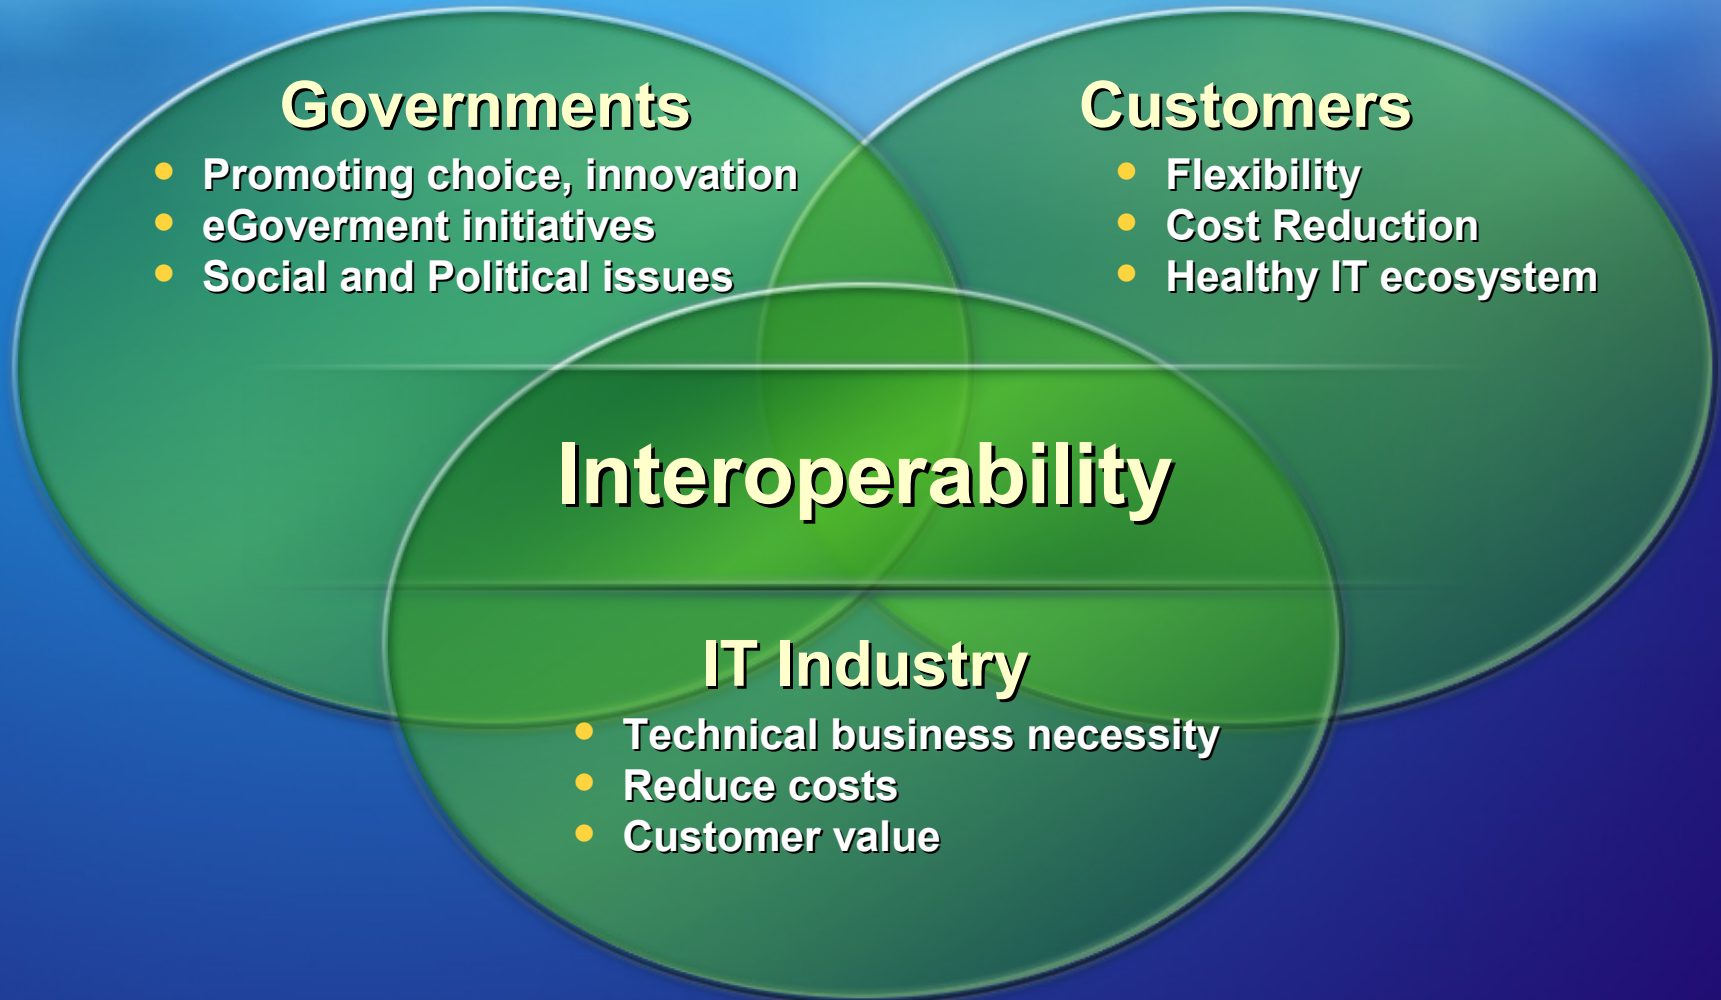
Governments

- Promoting choice, innovation
- eGoverment initiatives
- Social and Political issues

Customers

- Flexibility
- Cost Reduction
- Healthy IT ecosystem

Interoperability

IT Industry

- Technical business necessity
- Reduce costs
- Customer value